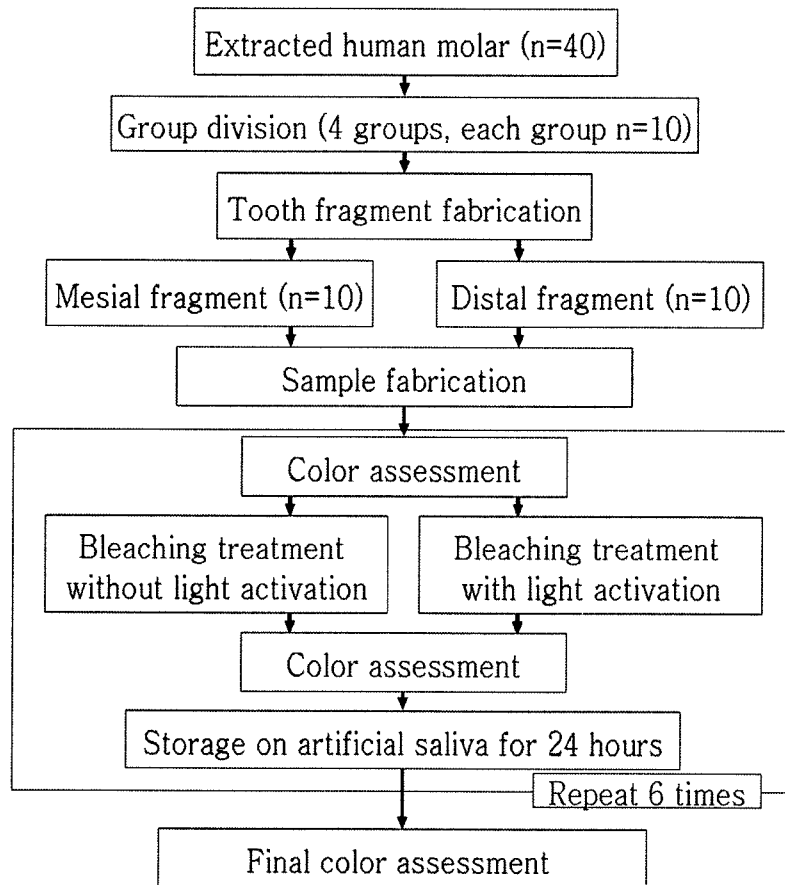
Extracted human molar (n=40)

Group division (4 groups, each group n=10)

Tooth fragment fabrication

Mesial fragment (n=10)

Distal fragment (n=10)

Sample fabrication

Color assessment

Bleaching treatment without light activation

Bleaching treatment with light activation

Color assessment

Storage on artificial saliva for 24 hours

Repeat 6 times

Final color assessment